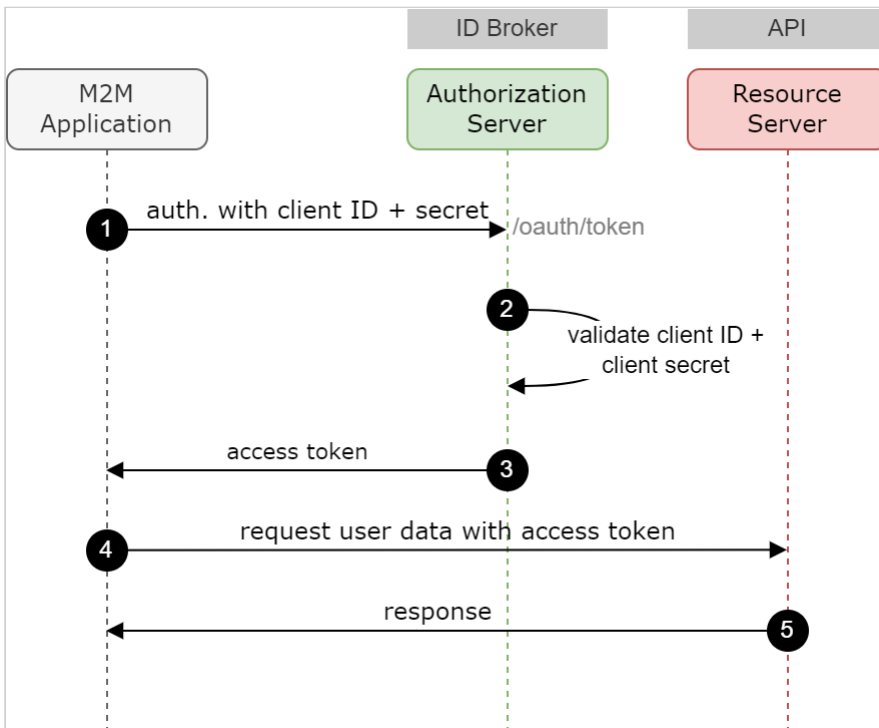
ID Broker

API

M2M Application

Authorization Server

Resource Server

1

auth. with client ID + secret

/oauth/token

2

validate client ID + client secret

access token

3

4

request user data with access token

response

5